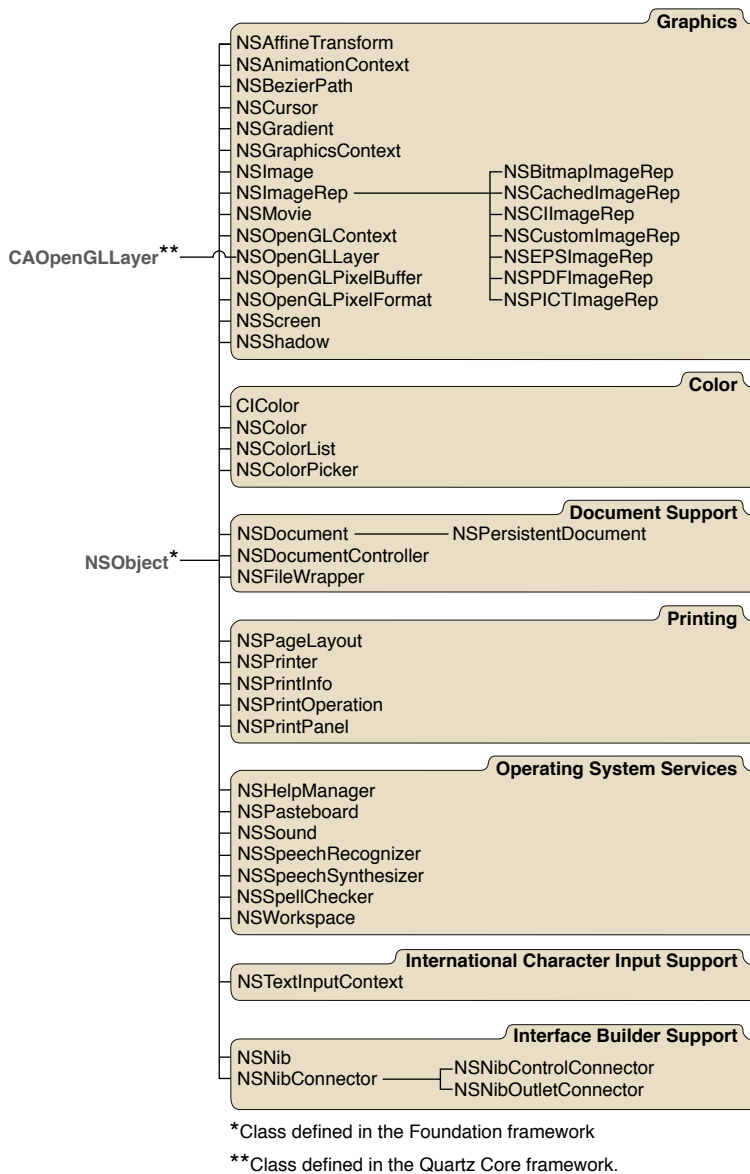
Graphics
NSAffineTransform
NSAnimationContext
NSBezierPath
NSCursor
NSGradient
NSGraphicsContext
NSImage
NSImageRep
NSBitmapImageRep
NSCachedImageRep
NSCIImageRep
NSCustomImageRep
NSEPSImageRep
NSPDFImageRep
NSPICTImageRep
NSMovie
NSOpenGLContext
CAOpenGLLayer**
NSOpenGLLayer
NSOpenGLPixelBuffer
NSOpenGLPixelFormat
NSScreen
NSShadow

Color
CIColor
NSColor
NSColorList
NSColorPicker

Document Support
NSObject*
NSDocument
NSPersistentDocument
NSDocumentController
NSFileWrapper

Printing
NSPageLayout
NSPrinter
NSPrintInfo
NSPrintOperation
NSPrintPanel

Operating System Services
NSHelpManager
NSPasteboard
NSSound
NSSpeechRecognizer
NSSpeechSynthesizer
NSSpellChecker
NSWorkspace

International Character Input Support
NSTextInputContext

Interface Builder Support
NSNib
NSNibConnector
NSNibControlConnector
NSNibOutletConnector

*Class defined in the Foundation framework

**Class defined in the Quartz Core framework.